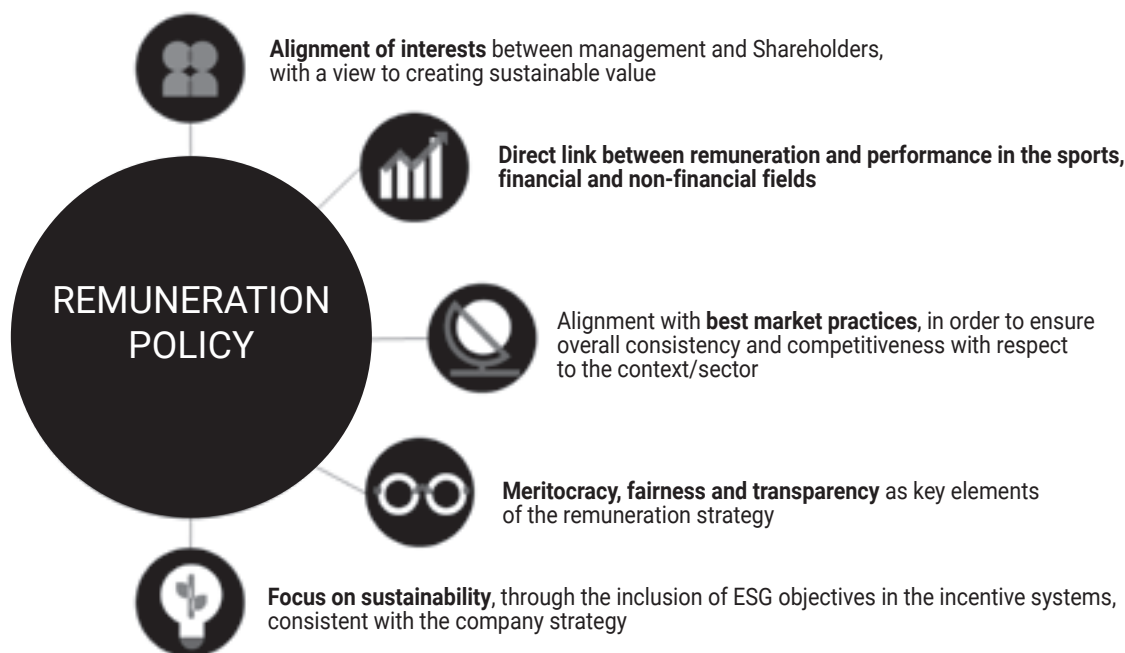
REMUNERATION POLICY

**Alignment of interests** between management and Shareholders, with a view to creating sustainable value

**Direct link between remuneration and performance in the sports, financial and non-financial fields**

Alignment with **best market practices**, in order to ensure overall consistency and competitiveness with respect to the context/sector

**Meritocracy, fairness and transparency** as key elements of the remuneration strategy

**Focus on sustainability**, through the inclusion of ESG objectives in the incentive systems, consistent with the company strategy